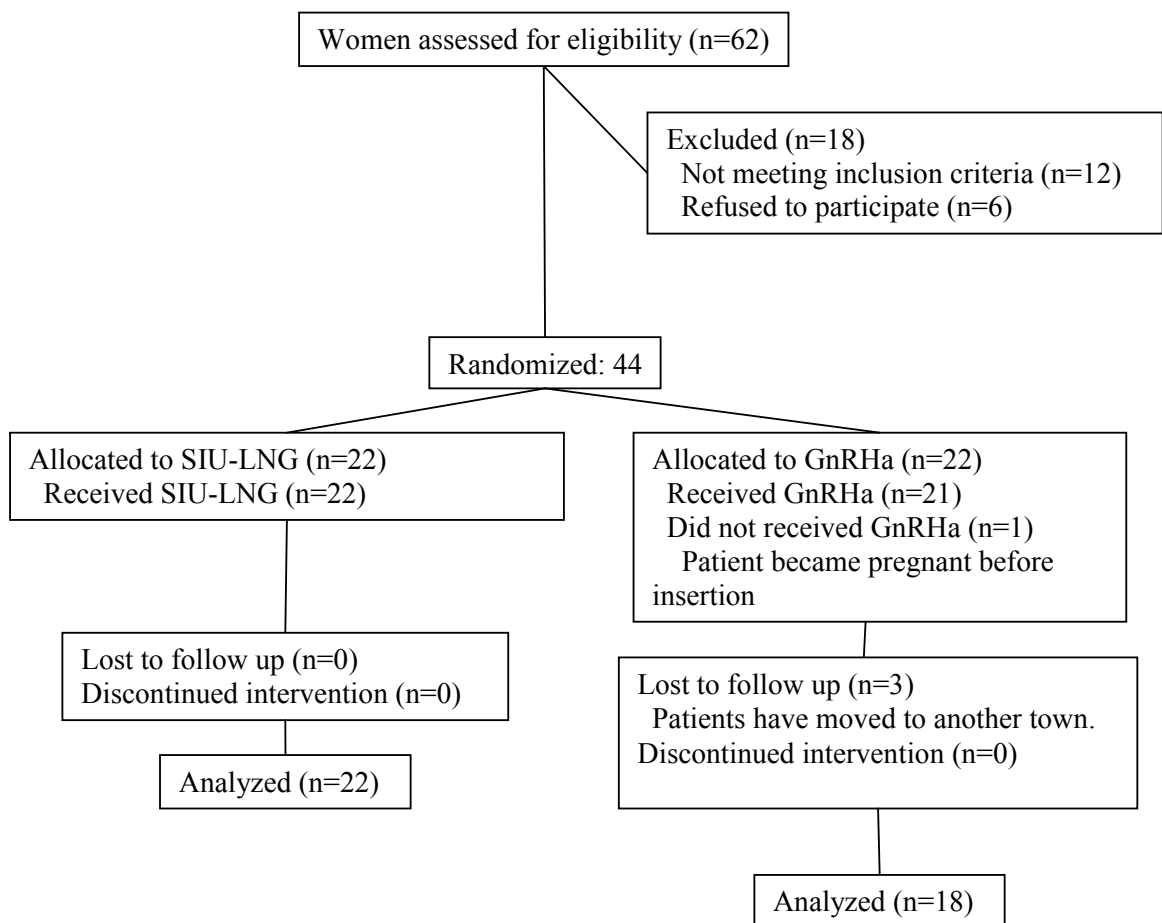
Women assessed for eligibility (n=62)

Excluded (n=18)
Not meeting inclusion criteria (n=12)
Refused to participate (n=6)

Randomized: 44

Allocated to SIU-LNG (n=22)
Received SIU-LNG (n=22)

Allocated to GnRHa (n=22)
Received GnRHa (n=21)
Did not received GnRHa (n=1)
Patient became pregnant before insertion

Lost to follow up (n=0)
Discontinued intervention (n=0)

Lost to follow up (n=3)
Patients have moved to another town.
Discontinued intervention (n=0)

Analyzed (n=22)

Analyzed (n=18)